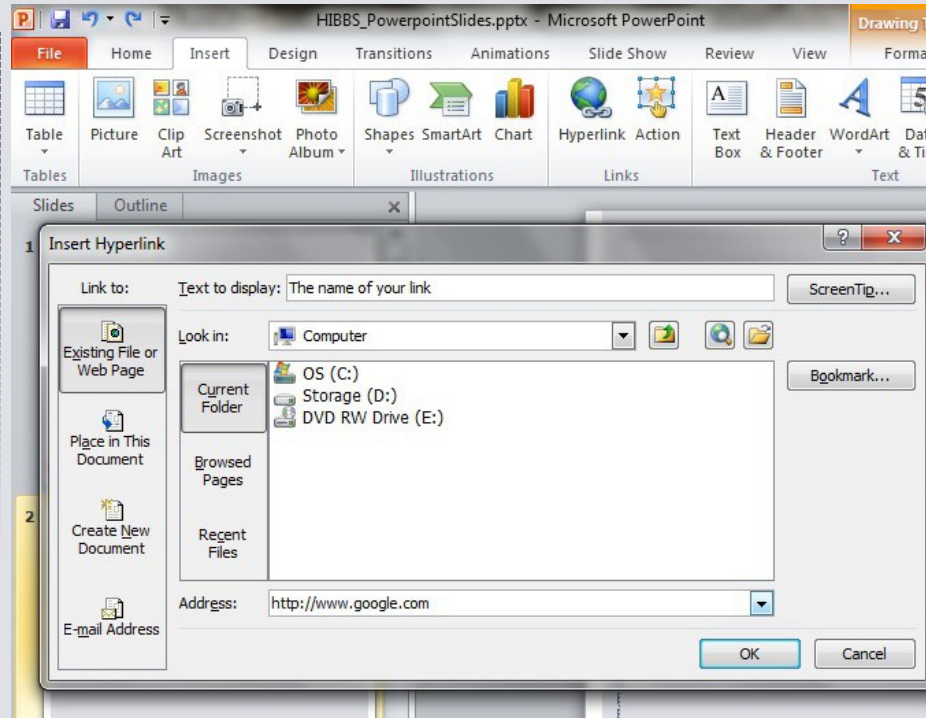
HIBBS_PowerpointSlides.pptx - Microsoft PowerPoint

Drawing T

File Home Insert Design Transitions Animations Slide Show Review View Forma

Table
Tables

Picture Clip Art Screenshot Photo Album
Images

Shapes SmartArt Chart
Illustrations

Hyperlink Action
Links

Text Box Header & Footer WordArt Dat & Ti
Text

Slides Outline

1

2

Insert Hyperlink

Link to:

Existing File or Web Page

Place in This Document

Create New Document

E-mail Address

Text to display: The name of your link

ScreenTip...

Look in: Computer

Current Folder

Browsed Pages

Recent Files

OS (C:)
Storage (D:)
DVD RW Drive (E:)

Bookmark...

Address: http://www.google.com

OK

Cancel